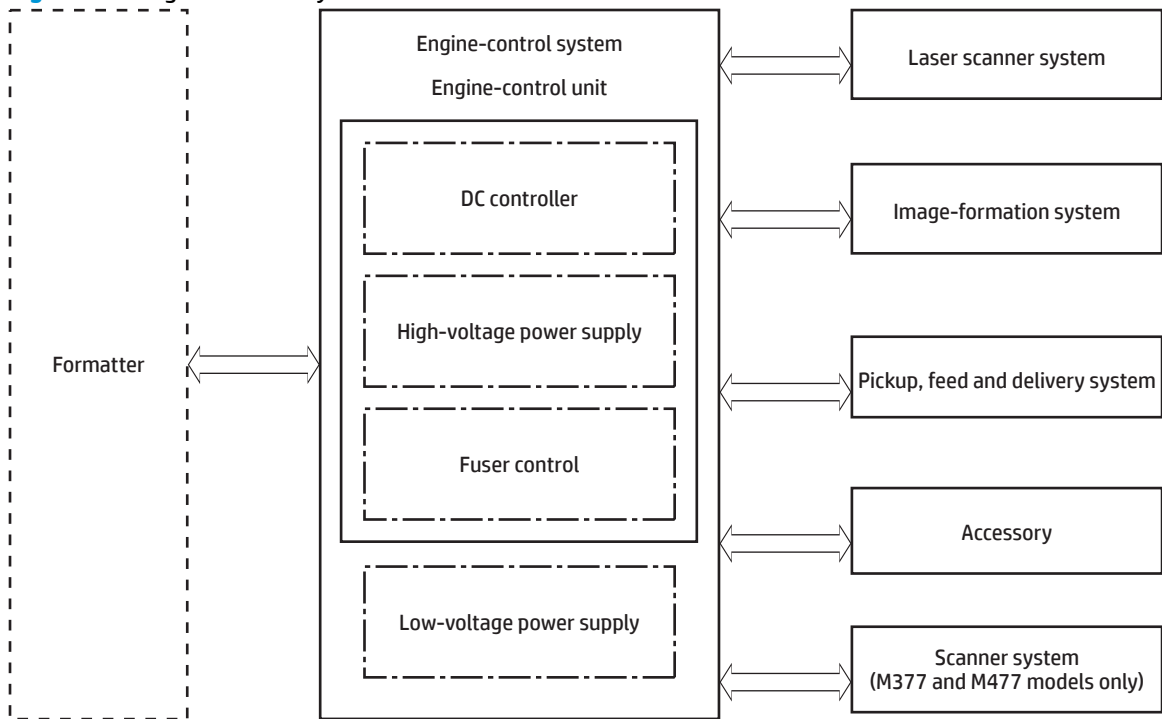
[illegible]

Formatter

Engine-control system

Engine-control unit

DC controller

High-voltage power supply

Fuser control

Low-voltage power supply

Laser scanner system

Image-formation system

Pickup, feed and delivery system

Accessory

Scanner system
(M377 and M477 models only)